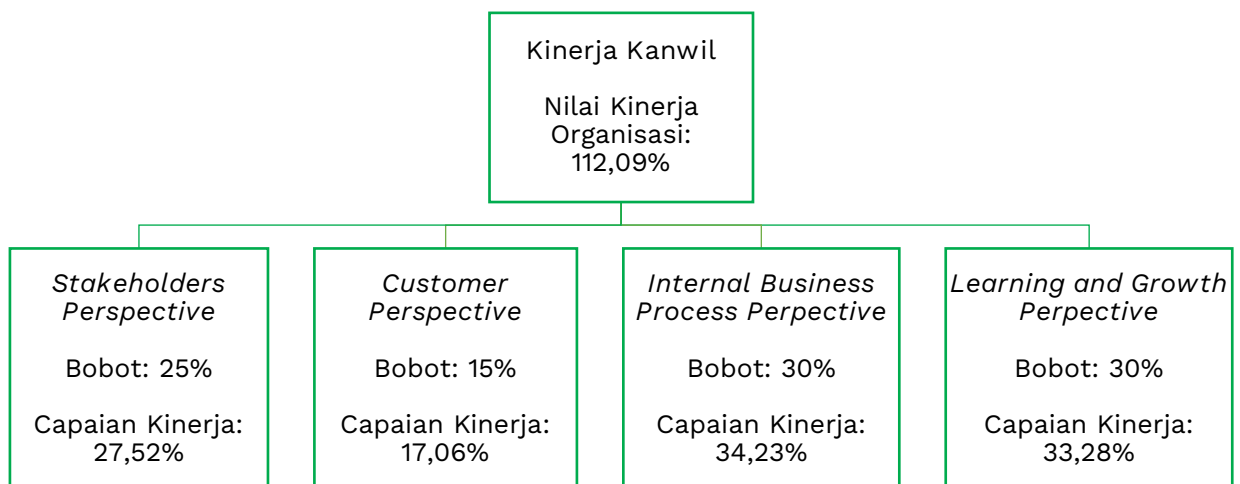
Kinerja Kanwil

Nilai Kinerja Organisasi: 112,09%

*Stakeholders Perspective*

Bobot: 25%

Capaian Kinerja: 27,52%

*Customer Perspective*

Bobot: 15%

Capaian Kinerja: 17,06%

*Internal Business Process Perpective*

Bobot: 30%

Capaian Kinerja: 34,23%

*Learning and Growth Perpective*

Bobot: 30%

Capaian Kinerja: 33,28%